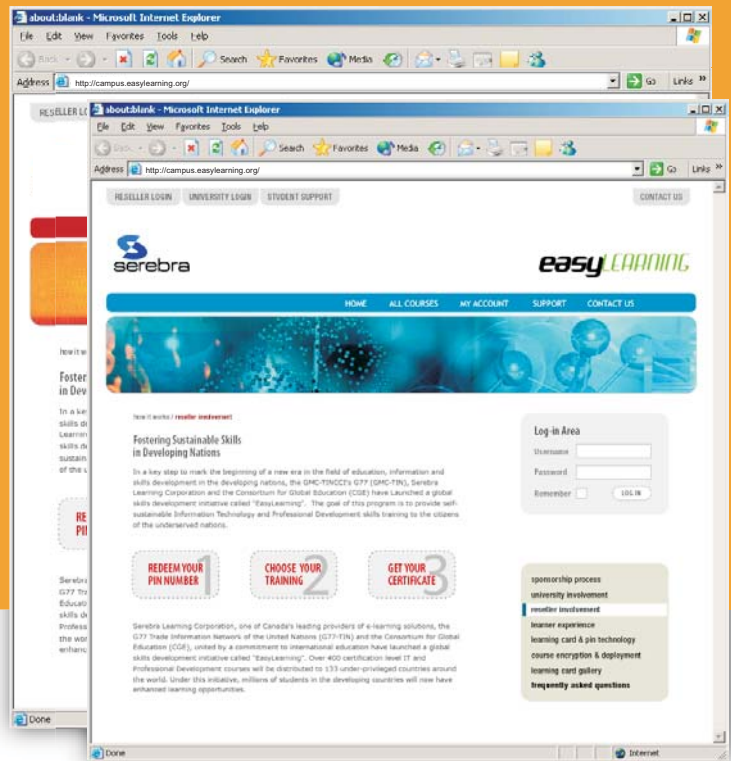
about:blank - Microsoft Internet Explorer
File Edit View Favorites Tools Help
Back Search Favorites Media
Address http://campus.easylearning.org/
Go Links »

RESELLER LO

how it w

Foster in Dev

In a key skills de Learnin skills de sustain of the u

RE PI

Serebr G77 Tr Educat skills d Profess the wor enhanc

Done

about:blank - Microsoft Internet Explorer
File Edit View Favorites Tools Help
Back Search Favorites Media
Address http://campus.easylearning.org/
Go Links »

RESELLER LOGIN UNIVERSITY LOGIN STUDENT SUPPORT CONTACT US

serebra

easyLEARNING

HOME ALL COURSES MY ACCOUNT SUPPORT CONTACT US

how it works / reseller involvement

Fostering Sustainable Skills in Developing Nations

In a key step to mark the beginning of a new era in the field of education, information and skills development in the developing nations, the GMC-TINCCI's G77 (GMC-TIN), Serebra Learning Corporation and the Consortium for Global Education (CGE) have Launched a global skills development initiative called "EasyLearning". The goal of this program is to provide self-sustainable Information Technology and Professional Development skills training to the citizens of the underserved nations.

REDEEM YOUR PIN NUMBER 1

CHOOSE YOUR TRAINING 2

GET YOUR CERTIFICATE 3

Serebra Learning Corporation, one of Canada's leading providers of e-learning solutions, the G77 Trade Information Network of the United Nations (G77-TIN) and the Consortium for Global Education (CGE), united by a commitment to international education have launched a global skills development initiative called "EasyLearning". Over 400 certification level IT and Professional Development courses will be distributed to 133 under-privileged countries around the world. Under this initiative, millions of students in the developing countries will now have enhanced learning opportunities.

Log-in Area
Username
Password
Remember
LOG IN

sponsorship process
university involvement
reseller involvement
learner experience
learning card & pin technology
course encryption & deployment
learning card gallery
frequently asked questions

Done Internet